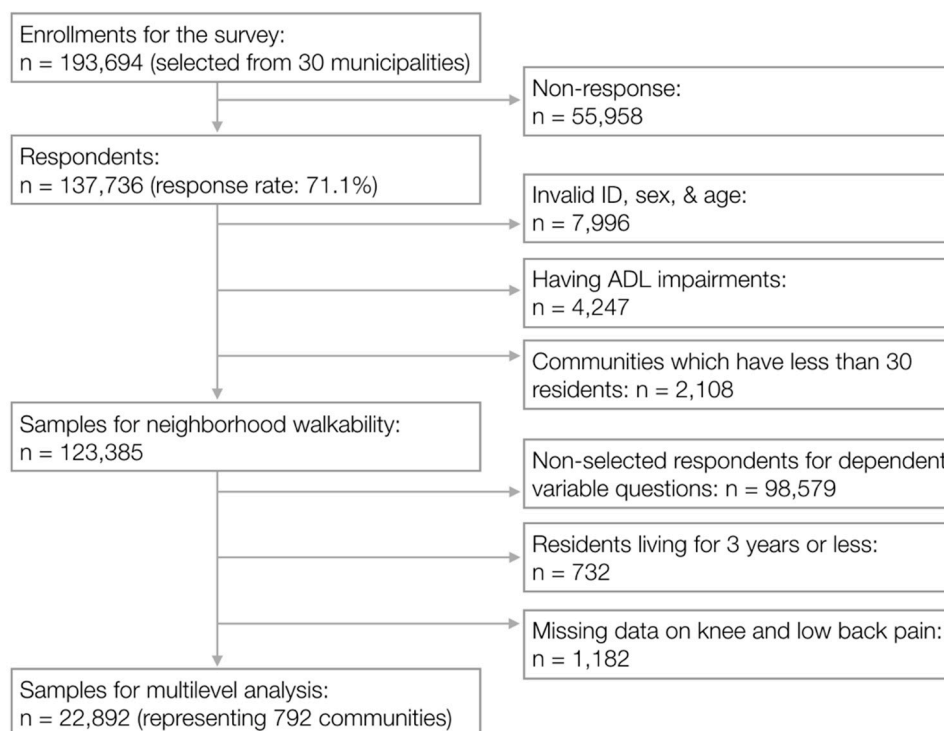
Enrollments for the survey:
n = 193,694 (selected from 30 municipalities)

Non-response:
n = 55,958

Respondents:
n = 137,736 (response rate: 71.1%)

Invalid ID, sex, & age:
n = 7,996

Having ADL impairments:
n = 4,247

Communities which have less than 30 residents: n = 2,108

Samples for neighborhood walkability:
n = 123,385

Non-selected respondents for dependent variable questions: n = 98,579

Residents living for 3 years or less:
n = 732

Missing data on knee and low back pain:
n = 1,182

Samples for multilevel analysis:
n = 22,892 (representing 792 communities)